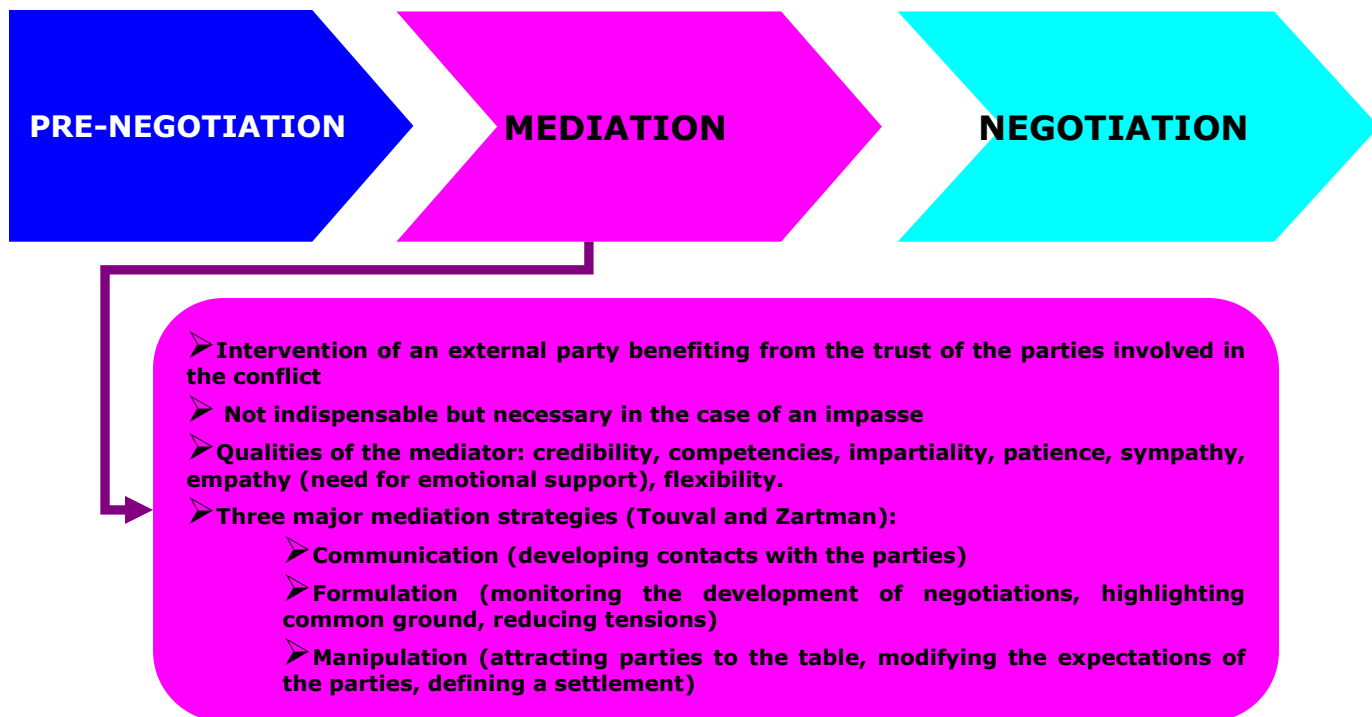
PRE-NEGOTIATION

MEDIATION

NEGOTIATION

➢Intervention of an external party benefiting from the trust of the parties involved in the conflict

➢ Not indispensable but necessary in the case of an impasse

➢Qualities of the mediator: credibility, competencies, impartiality, patience, sympathy, empathy (need for emotional support), flexibility.

➢Three major mediation strategies (Touval and Zartman):

➢Communication (developing contacts with the parties)

➢Formulation (monitoring the development of negotiations, highlighting common ground, reducing tensions)

➢Manipulation (attracting parties to the table, modifying the expectations of the parties, defining a settlement)